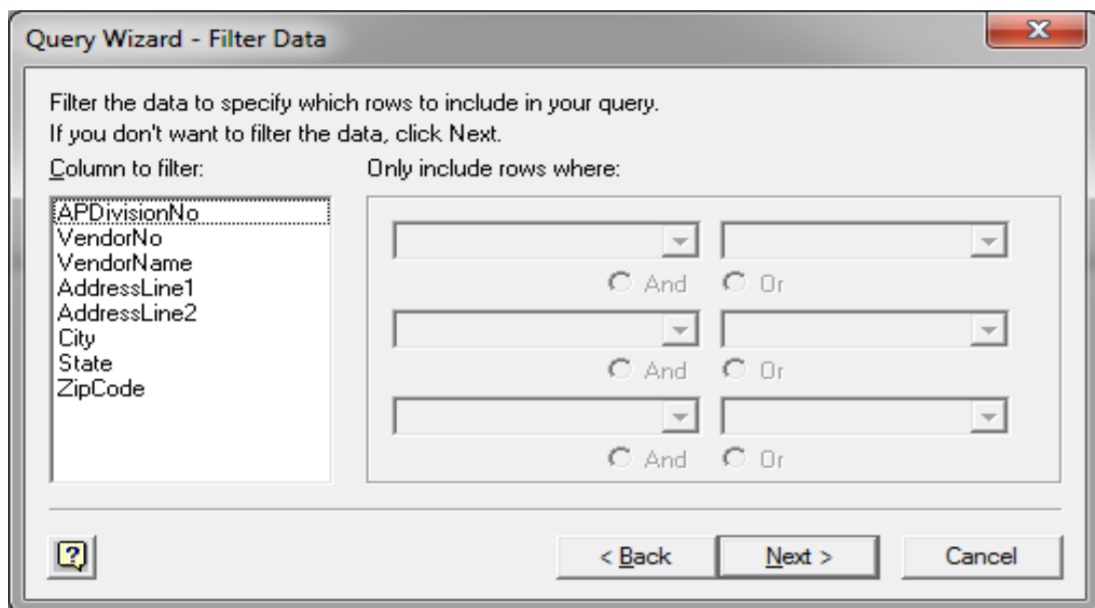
Query Wizard - Filter Data

X

Filter the data to specify which rows to include in your query.
If you don't want to filter the data, click Next.

Column to filter:

Only include rows where:

APDivisionNo
VendorNo
VendorName
AddressLine1
AddressLine2
City
State
ZipCode

And
Or
And
Or
And
Or

?

< Back
Next >
Cancel